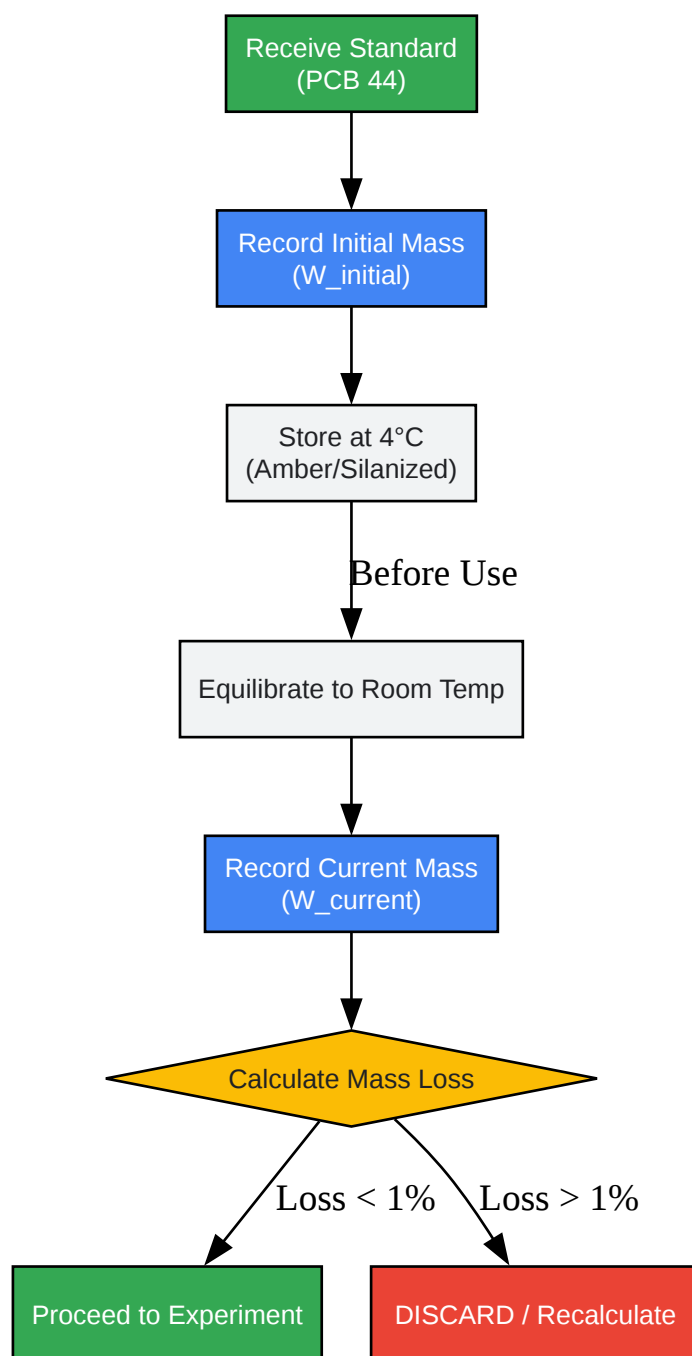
Receive Standard
(PCB 44)

Record Initial Mass
(W_initial)

Store at 4°C
(Amber/Silanized)

Before Use

Equilibrate to Room Temp

Record Current Mass
(W_current)

Calculate Mass Loss

Loss < 1%

Loss > 1%

Proceed to Experiment

DISCARD / Recalculate